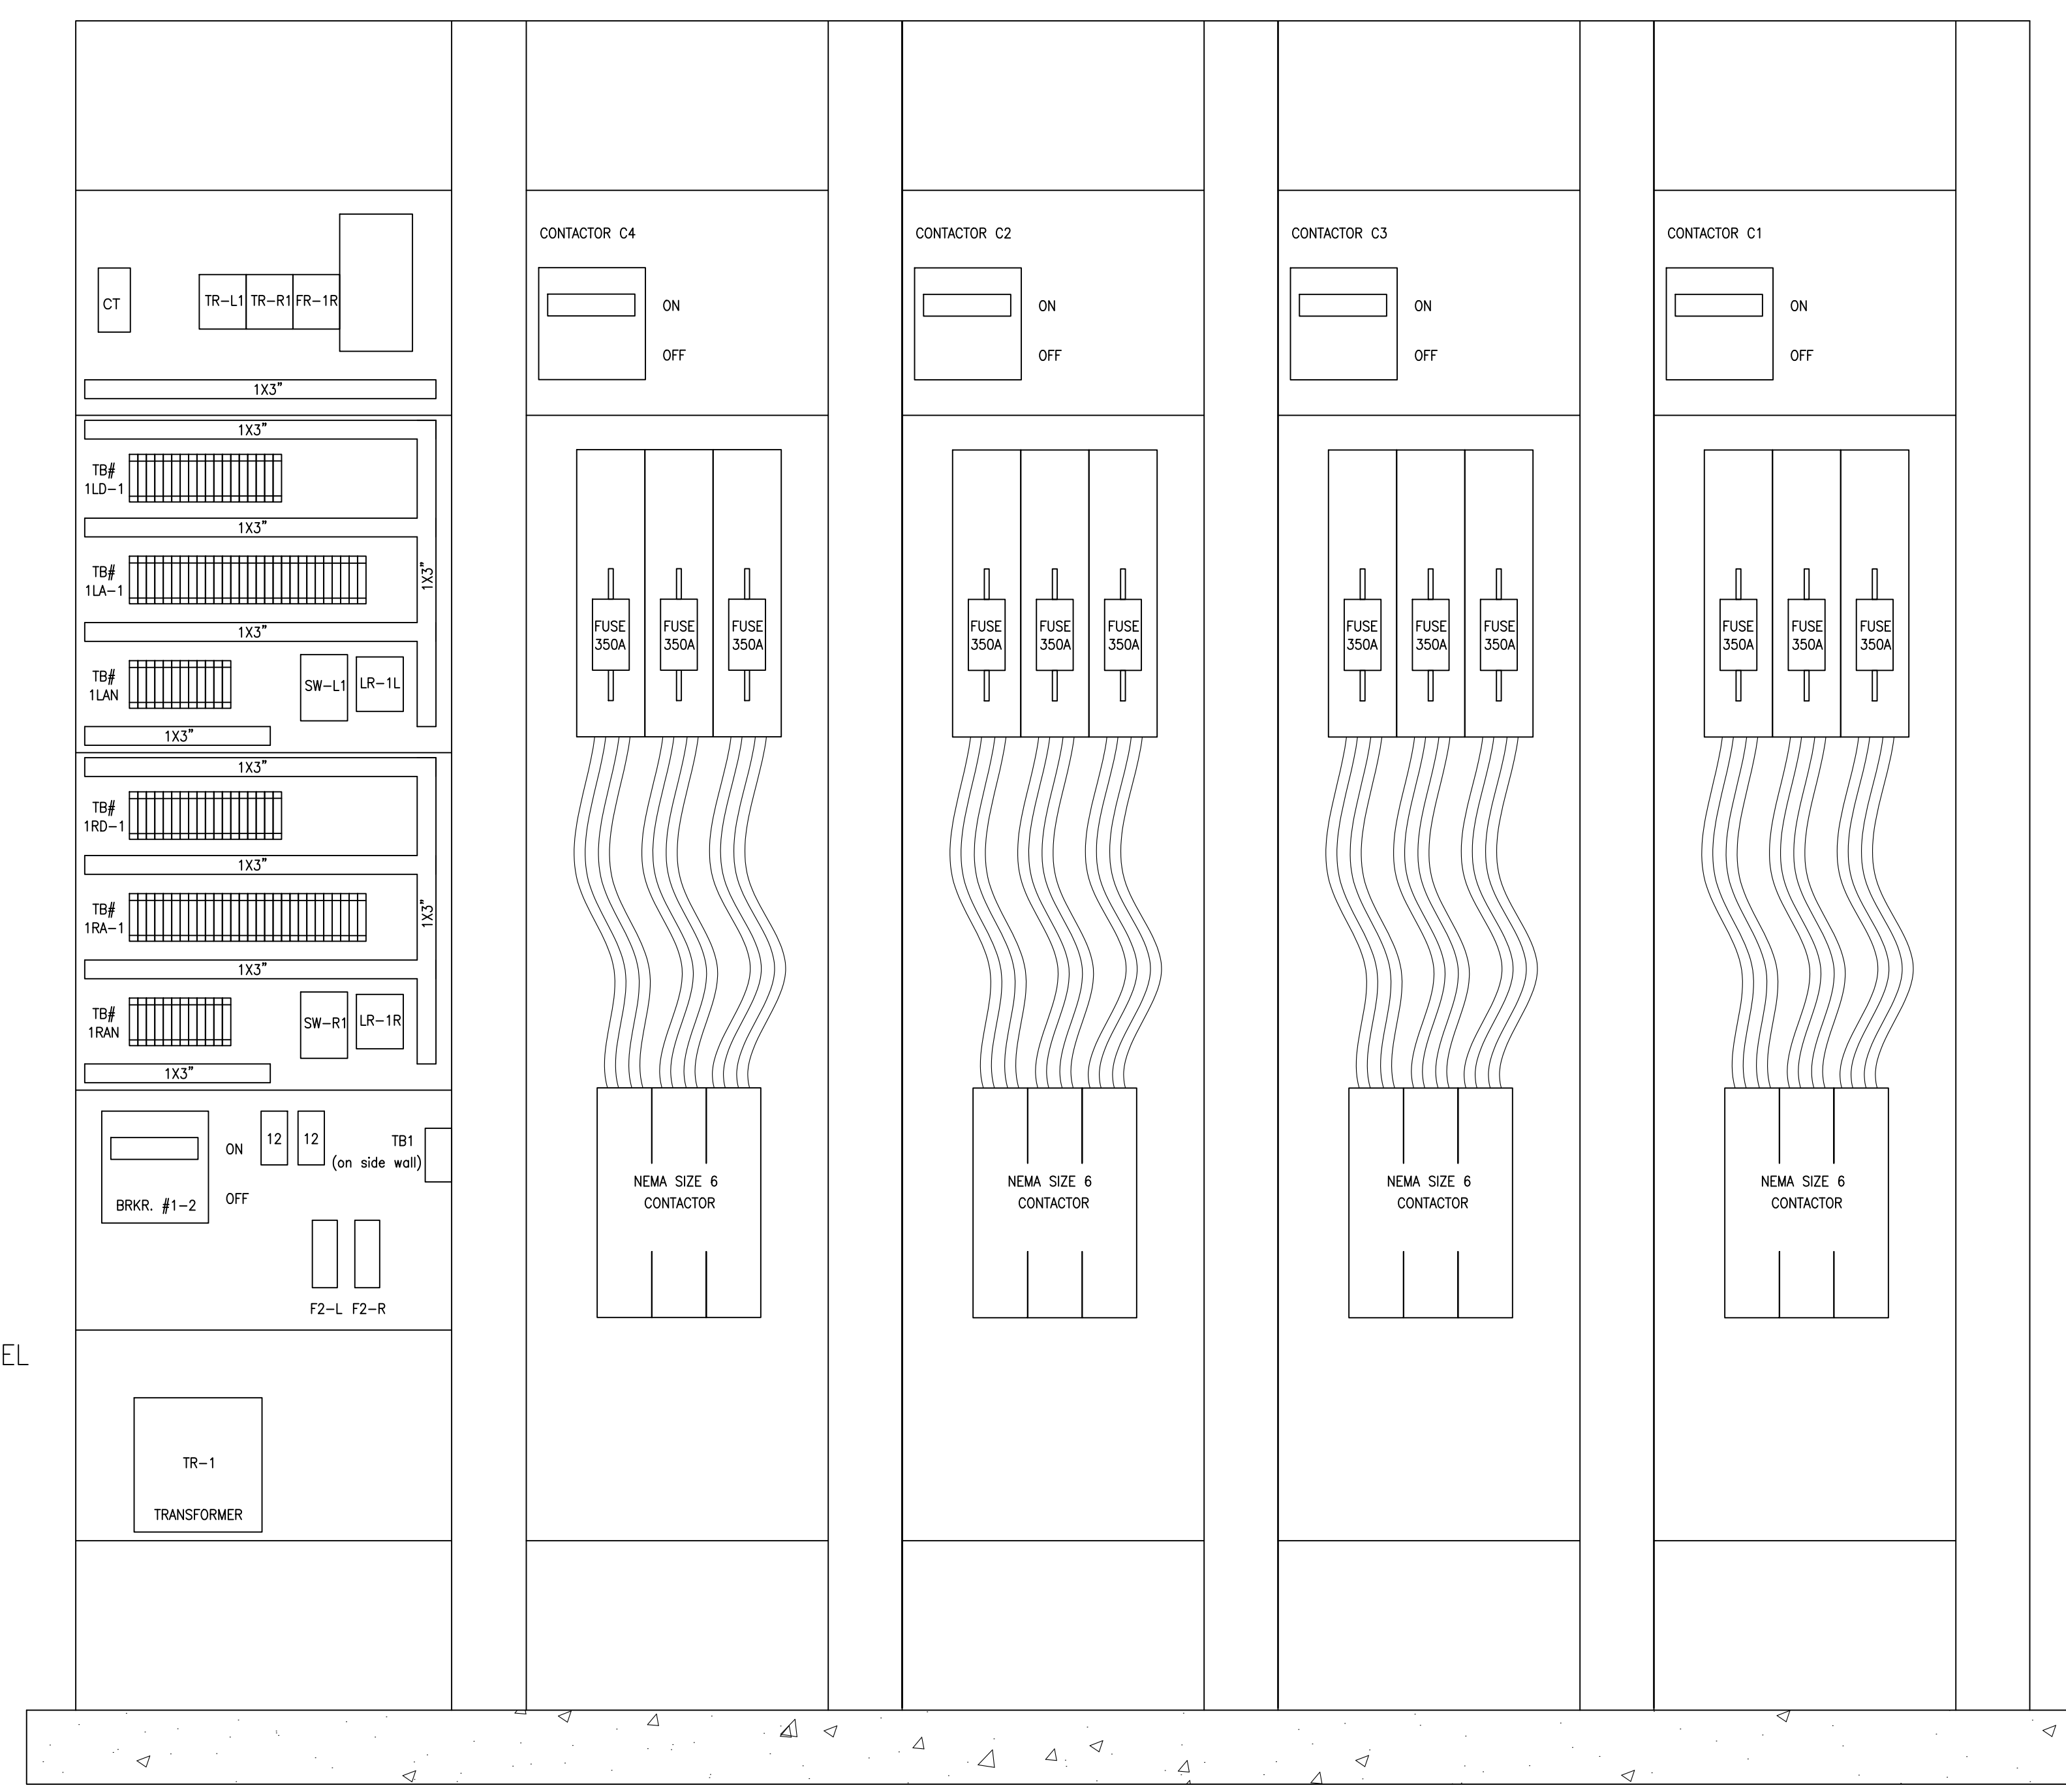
CT
TR-L1
TR-R1
FR-1R
1X3"
1X3"
TB#
1LD-1
1X3"
TB#
1LA-1
1X3"
1X3"
TB#
1LAN
SW-L1
LR-1L
1X3"
1X3"
TB#
1RD-1
1X3"
TB#
1RA-1
1X3"
1X3"
TB#
1RAN
SW-R1
LR-1R
1X3"
BRKR. #1-2
ON
OFF
12
12
TB1
(on side wall)
F2-L F2-R
TR-1
TRANSFORMER
EL

CONTACTOR C4
ON
OFF
FUSE 350A
FUSE 350A
FUSE 350A
NEMA SIZE 6
CONTACTOR

CONTACTOR C2
ON
OFF
FUSE 350A
FUSE 350A
FUSE 350A
NEMA SIZE 6
CONTACTOR

CONTACTOR C3
ON
OFF
FUSE 350A
FUSE 350A
FUSE 350A
NEMA SIZE 6
CONTACTOR

CONTACTOR C1
ON
OFF
FUSE 350A
FUSE 350A
FUSE 350A
NEMA SIZE 6
CONTACTOR